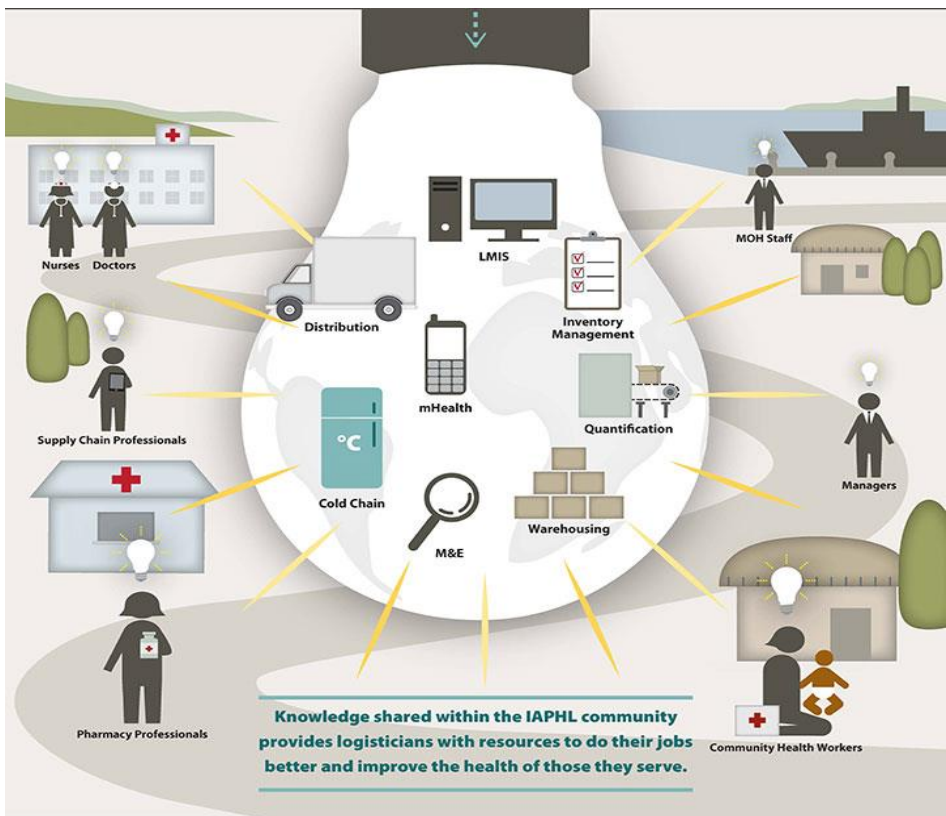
Nurses Doctors

MOH Staff

LMIS

Distribution

Inventory Management

mHealth

Supply Chain Professionals

Quantification

°C

Managers

Cold Chain

Warehousing

M&E

Pharmacy Professionals

Community Health Workers

Knowledge shared within the IAPHL community provides logisticians with resources to do their jobs better and improve the health of those they serve.